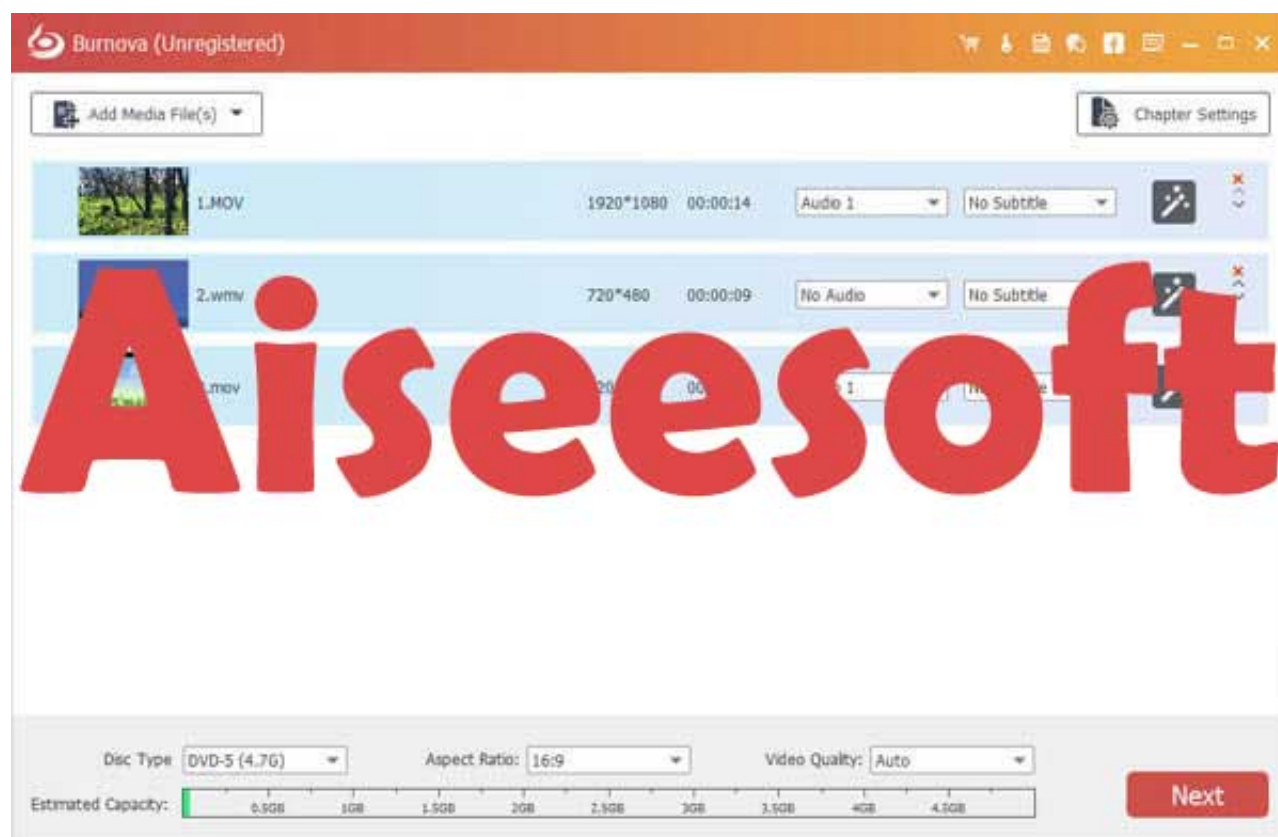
Burnova (Unregistered)

Add Media File(s)

Chapter Settings

1.MOV 1920*1080 00:00:14 Audio 1 No Subtitle

2.wmv 720*480 00:00:09 No Audio No Subtitle

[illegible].mov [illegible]20 00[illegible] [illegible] 1 N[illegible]e

Aiseesoft

Disc Type DVD-5 (4.7G)

Aspect Ratio: 16:9

Video Quality: Auto

Estimated Capacity: 0.5GB 1GB 1.5GB 2GB 2.5GB 3GB 3.5GB 4GB 4.5GB

Next